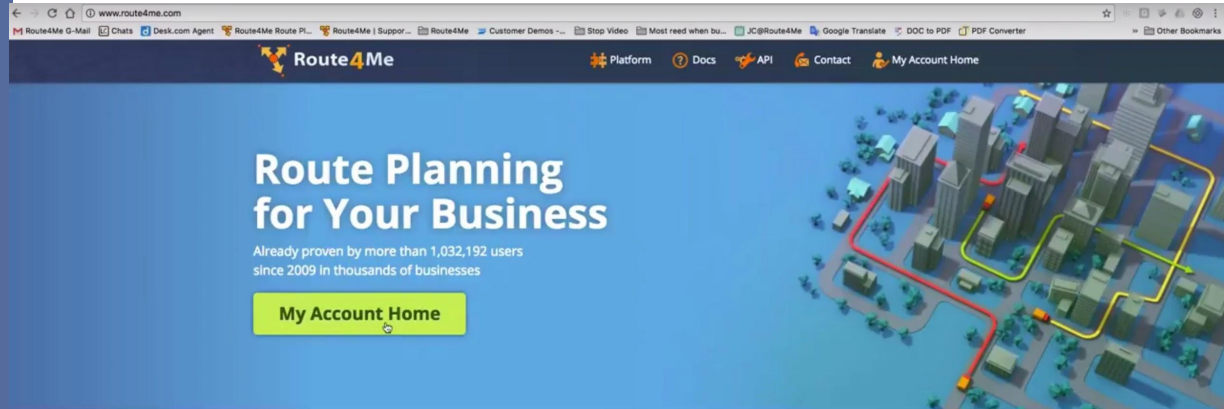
www.route4me.com

Route4Me G-Mail | Chats | Desk.com Agent | Route4Me Route Pl... | Route4Me | Suppor... | Route4Me | Customer Demos -... | Stop Video | Most reed when bu... | JC@Route4Me | Google Translate | DOC to PDF | PDF Converter | Other Bookmarks

Route4Me

Platform | Docs | API | Contact | My Account Home

Route Planning for Your Business

Already proven by more than 1,032,192 users since 2009 in thousands of businesses

My Account Home